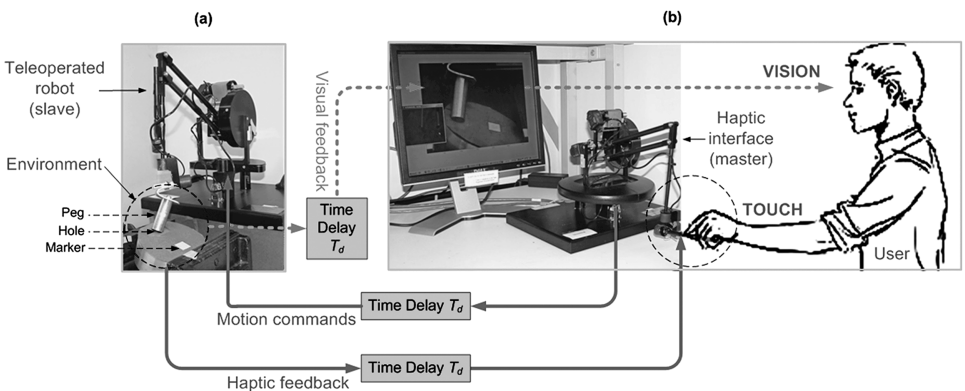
(a)

(b)

Teleoperated robot (slave)

Environment

Peg

Hole

Marker

Visual feedback

Time Delay $T_d$

VISION

Haptic interface (master)

TOUCH

User

Time Delay $T_d$

Motion commands

Time Delay $T_d$

Haptic feedback